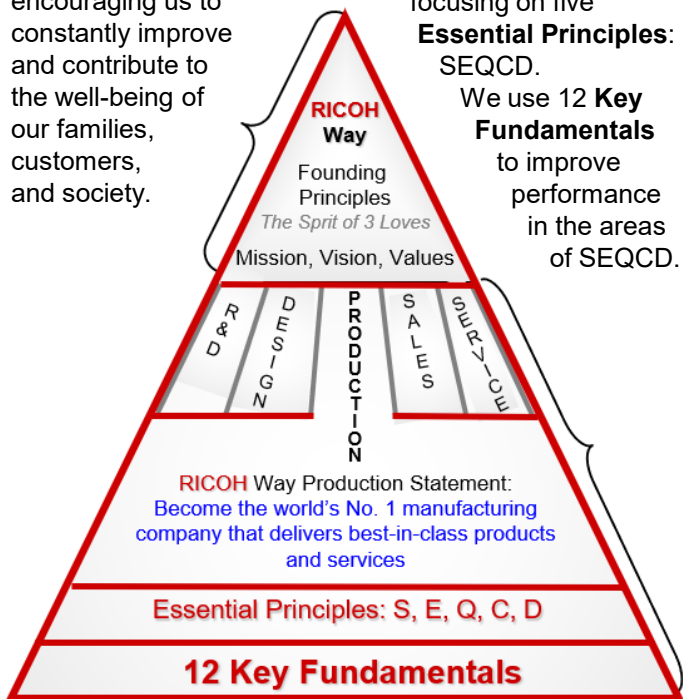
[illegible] encouraging us to constantly improve and contribute to the well-being of our families, customers, and society.

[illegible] focusing on five **Essential Principles**: SEQCD. We use 12 **Key Fundamentals** to improve performance in the areas of SEQCD.

RICOH Way

Founding Principles

The Sprit of 3 Loves

Mission, Vision, Values

R&D

DESIGN

PRODUCTION

SALES

SERVICE

RICOH Way Production Statement: Become the world's No. 1 manufacturing company that delivers best-in-class products and services

Essential Principles: S, E, Q, C, D

12 Key Fundamentals